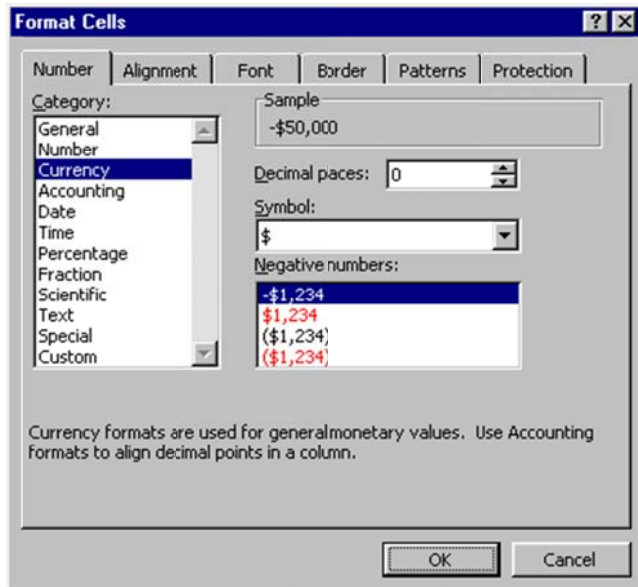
Format Cells

?

X

Number

Alignment

Font

Border

Patterns

Protection

Category:

General
Number
Currency
Accounting
Date
Time
Percentage
Fraction
Scientific
Text
Special
Custom

Sample

-$50,000

Decimal paces: 0

Symbol:

$

Negative numbers:

-$1,234
$1,234
($1,234)
($1,234)

Currency formats are used for generalmonetary values. Use Accounting formats to align decimal points in a column.

OK

Cancel